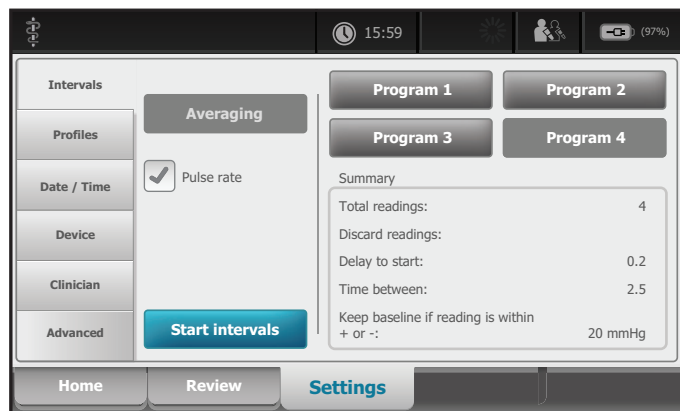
15:59

(97%)

Intervals

Profiles

Date / Time

Device

Clinician

Advanced

Averaging

Pulse rate

Start intervals

Program 1

Program 2

Program 3

Program 4

Summary

| | |
|---|---|
| Total readings: | 4 |
| Discard readings: | |
| Delay to start: | 0.2 |
| Time between: | 2.5 |
| Keep baseline if reading is within + or -: | 20 mmHg |

Home

Review

Settings